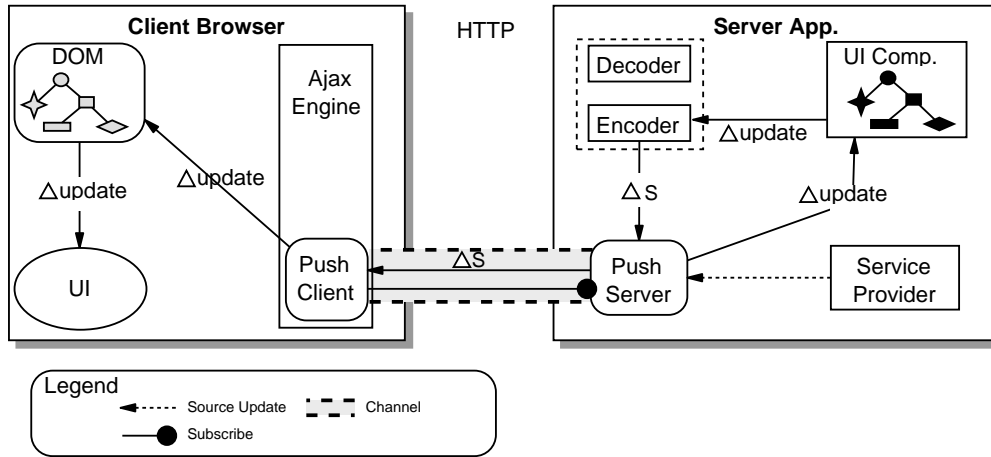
Client Browser

HTTP

Server App.

DOM

Ajax Engine

Decoder

Encoder

UI Comp.

$\triangle$update

$\triangle$update

$\triangle$update

$\triangle$S

$\triangle$update

$\triangle$S

UI

Push Client

Push Server

Service Provider

Legend

Source Update

Channel

Subscribe